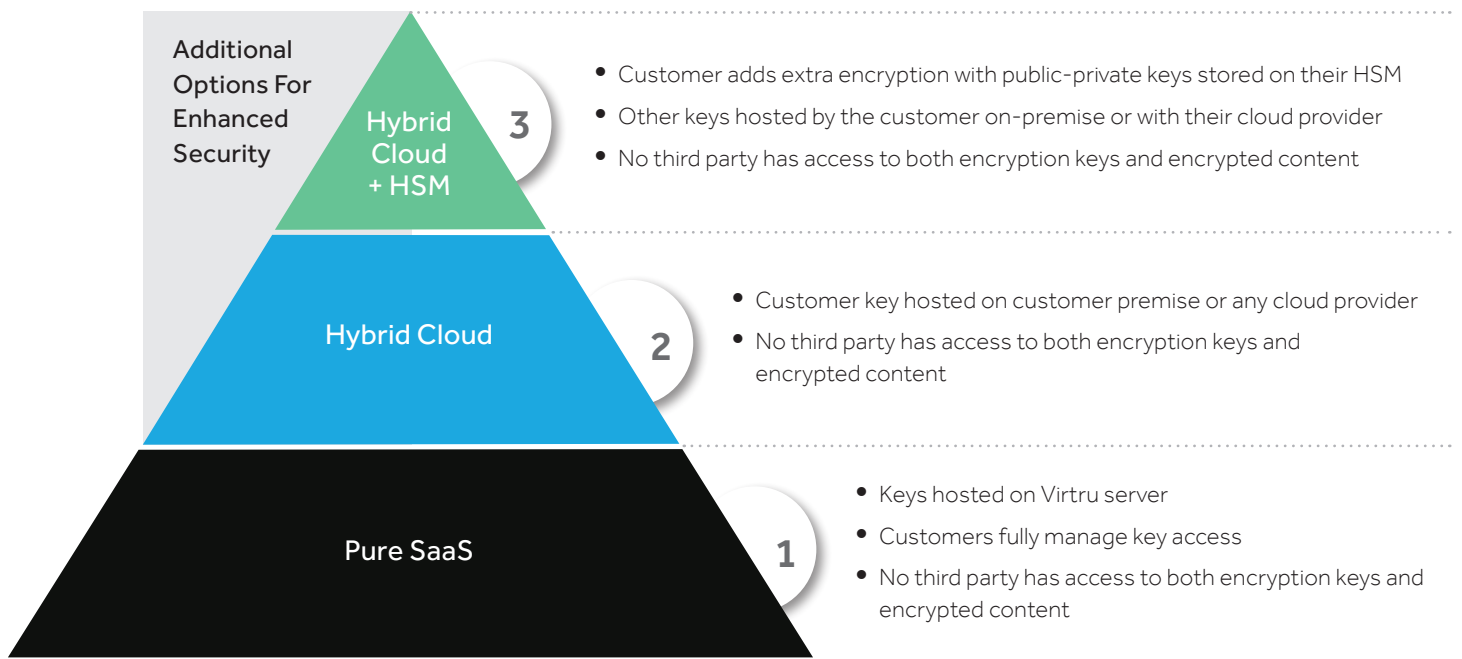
Additional Options For Enhanced Security

Hybrid Cloud + HSM

3

• Customer adds extra encryption with public-private keys stored on their HSM
• Other keys hosted by the customer on-premise or with their cloud provider
• No third party has access to both encryption keys and encrypted content

Hybrid Cloud

2

• Customer key hosted on customer premise or any cloud provider
• No third party has access to both encryption keys and encrypted content

Pure SaaS

1

• Keys hosted on Virtru server
• Customers fully manage key access
• No third party has access to both encryption keys and encrypted content